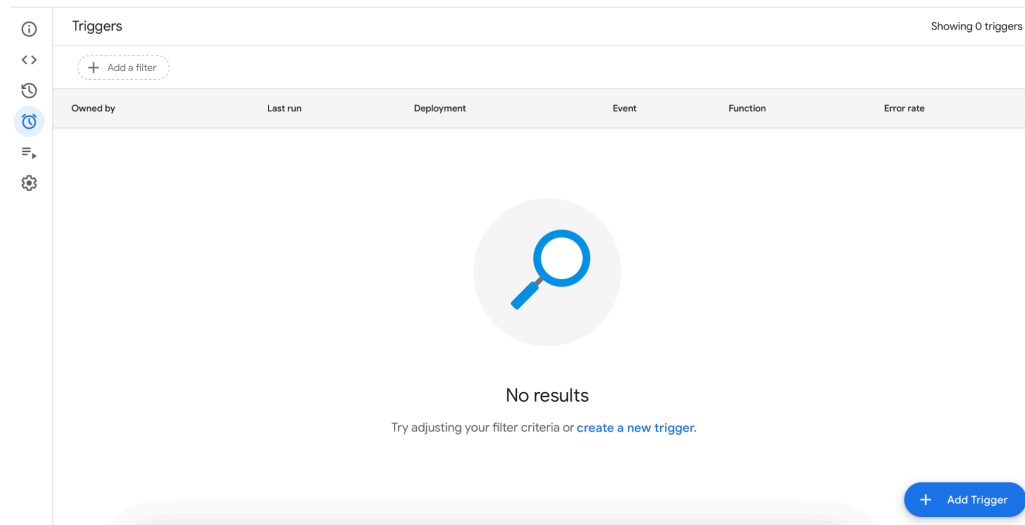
Triggers

Showing 0 triggers

+ Add a filter

| Owned by | Last run | Deployment | Event | Function | Error rate |
|---|---|---|---|---|---|

No results

Try adjusting your filter criteria or create a new trigger.

+ Add Trigger